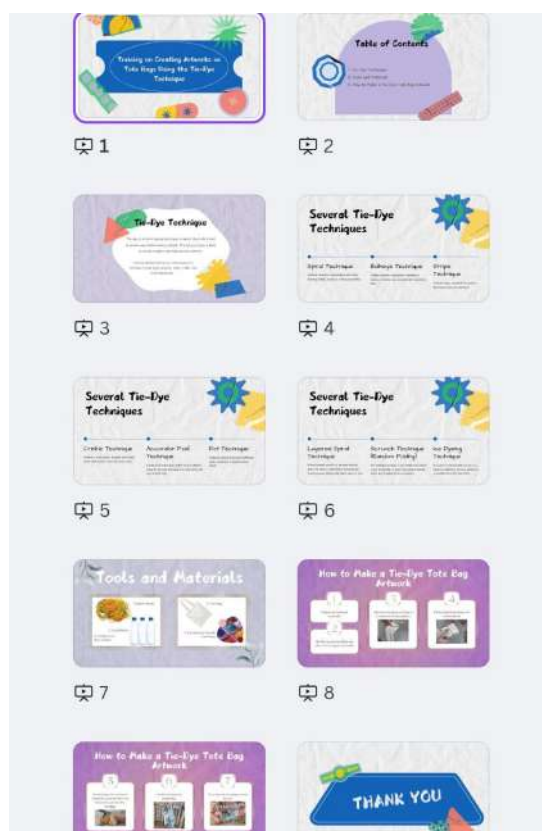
Training on Creating Artworks on Tote Bags Using the Tie-Dye Technique

1

Table of Contents

2

Tie-Dye Technique

3

Several Tie-Dye Techniques

Spiral Technique

Bullseye Technique

Stripe Technique

4

Several Tie-Dye Techniques

Crinkle Technique

Accordion Fold Technique

Dot Technique

5

Several Tie-Dye Techniques

Layered Spiral Technique

Scrunch Technique (Random Pleating)

Ice Dyeing Technique

6

Tools and Materials

7

How to Make a Tie-Dye Tote Bag Artwork

8

How to Make a Tie-Dye Tote Bag Artwork

THANK YOU